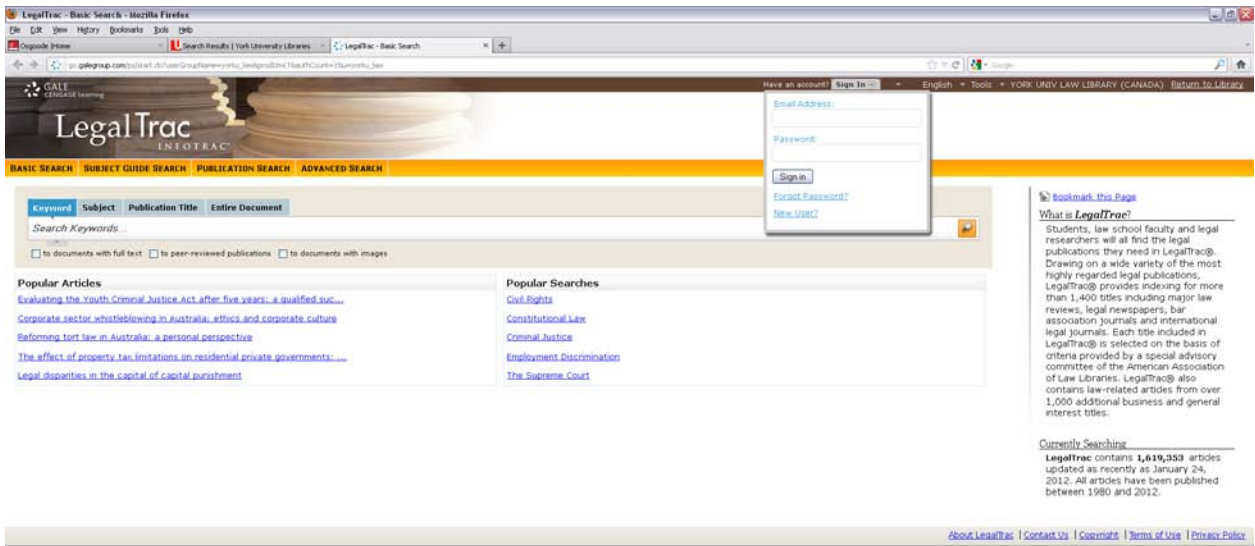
LegalTrac - Basic Search - Mozilla Firefox

File Edit View History Bookmarks Tools Help

Osgoode Home | Search Results | York University Libraries | LegalTrac - Basic Search

go.galegroup.com/ps/start.do?userGroupName=yorku_law&prodId=LT&authCount=1&u=yorku_law

Google

GALE CENGAGE Learning

LegalTrac INFOTRAC

Have an account? Sign In | English | Tools | YORK UNIV LAW LIBRARY (CANADA) Return to Library

Email Address:

Password:

Sign in

Forgot Password?

New User?

BASIC SEARCH | SUBJECT GUIDE SEARCH | PUBLICATION SEARCH | ADVANCED SEARCH

Keyword | Subject | Publication Title | Entire Document

Search Keywords...

to documents with full text | to peer-reviewed publications | to documents with images

Popular Articles

Evaluating the Youth Criminal Justice Act after five years: a qualified suc...

Corporate sector whistleblowing in Australia: ethics and corporate culture

Reforming tort law in Australia: a personal perspective

The effect of property tax limitations on residential private governments: ...

Legal disparities in the capital of capital punishment

Popular Searches

Civil Rights

Constitutional Law

Criminal Justice

Employment Discrimination

The Supreme Court

Bookmark this Page

What is LegalTrac?

Students, law school faculty and legal researchers will all find the legal publications they need in LegalTrac®. Drawing on a wide variety of the most highly regarded legal publications, LegalTrac® provides indexing for more than 1,400 titles including major law reviews, legal newspapers, bar association journals and international legal journals. Each title included in LegalTrac® is selected on the basis of criteria provided by a special advisory committee of the American Association of Law Libraries. LegalTrac® also contains law-related articles from over 1,000 additional business and general interest titles.

Currently Searching

LegalTrac contains 1,619,353 articles updated as recently as January 24, 2012. All articles have been published between 1980 and 2012.

About LegalTrac | Contact Us | Copyright | Terms of Use | Privacy Policy